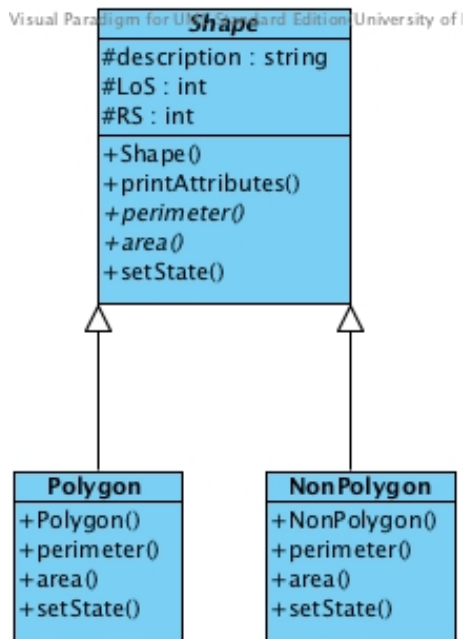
Visual Paradigm for UML Standard Edition(University of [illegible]

Shape

#description : string
#LoS : int
#RS : int

+Shape()
+printAttributes()
+perimeter()
+area()
+setState()

Polygon

+Polygon()
+perimeter()
+area()
+setState()

NonPolygon

+NonPolygon()
+perimeter()
+area()
+setState()